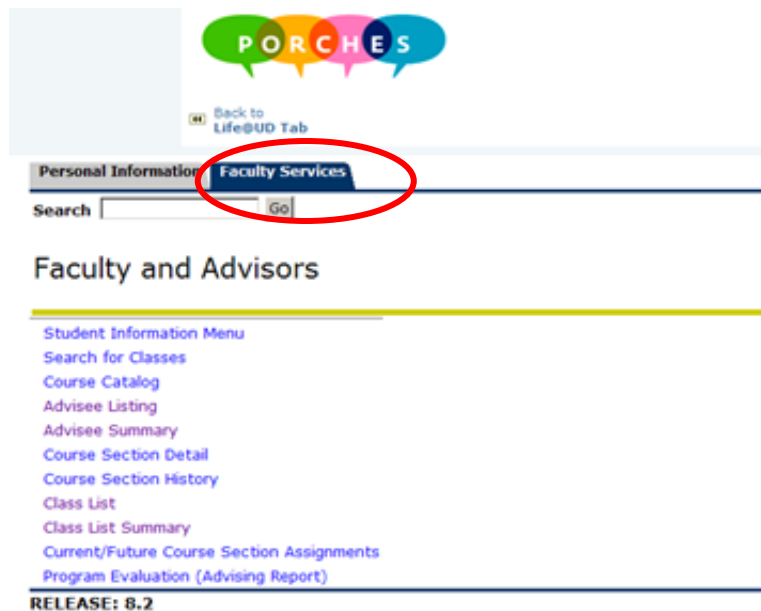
PORCHES

Back to Life@UD Tab

Personal Information Faculty Services

Search Go

Faculty and Advisors

Student Information Menu
Search for Classes
Course Catalog
Advisee Listing
Advisee Summary
Course Section Detail
Course Section History
Class List
Class List Summary
Current/Future Course Section Assignments
Program Evaluation (Advising Report)

RELEASE: 8.2